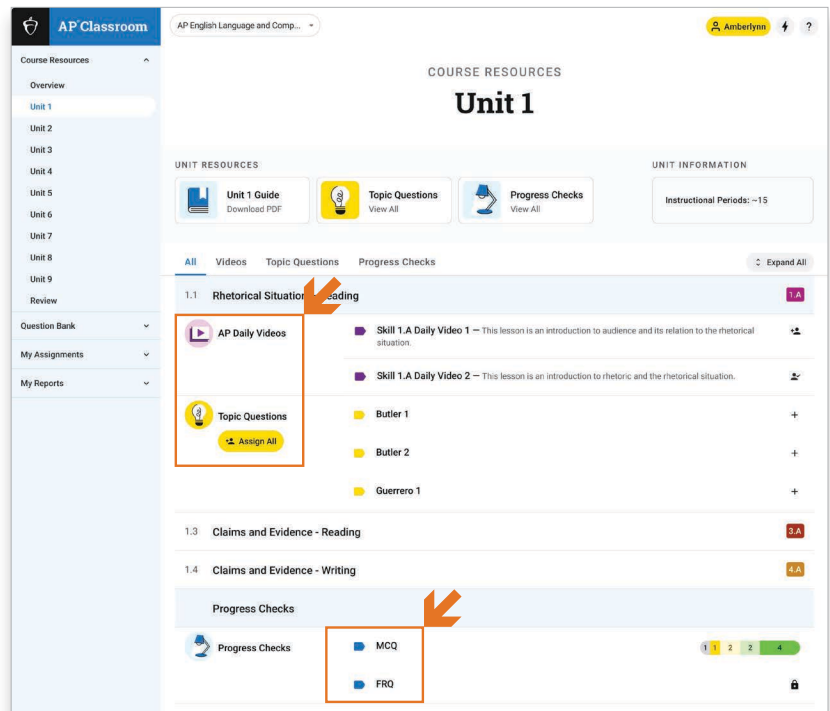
AP Classroom

Course Resources
Overview
Unit 1
Unit 2
Unit 3
Unit 4
Unit 5
Unit 6
Unit 7
Unit 8
Unit 9
Review
Question Bank
My Assignments
My Reports

AP English Language and Comp...

Amberlynn ?

COURSE RESOURCES

Unit 1

UNIT RESOURCES

Unit 1 Guide
Download PDF

Topic Questions
View All

Progress Checks
View All

UNIT INFORMATION

Instructional Periods: ~15

All Videos Topic Questions Progress Checks

Expand All

1.1 Rhetorical Situation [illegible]eading 1.A

AP Daily Videos

Skill 1.A Daily Video 1 — This lesson is an introduction to audience and its relation to the rhetorical situation.

Skill 1.A Daily Video 2 — This lesson is an introduction to rhetoric and the rhetorical situation.

Topic Questions
Assign All

Butler 1
Butler 2
Guerrero 1

1.3 Claims and Evidence - Reading 3.A

1.4 Claims and Evidence - Writing 4.A

Progress Checks

Progress Checks

MCQ
FRQ

1 1 2 2 4